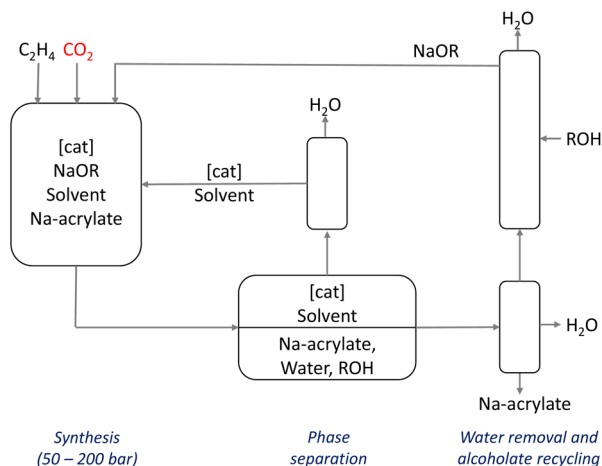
$C_2H_4$ $CO_2$

NaOR

$H_2O$

$H_2O$

[cat]
NaOR
Solvent
Na-acrylate

[cat]
Solvent

ROH

[cat]
Solvent

Na-acrylate,
Water, ROH

$H_2O$

Na-acrylate

Synthesis
(50 – 200 bar)

Phase
separation

Water removal and
alcoholate recycling